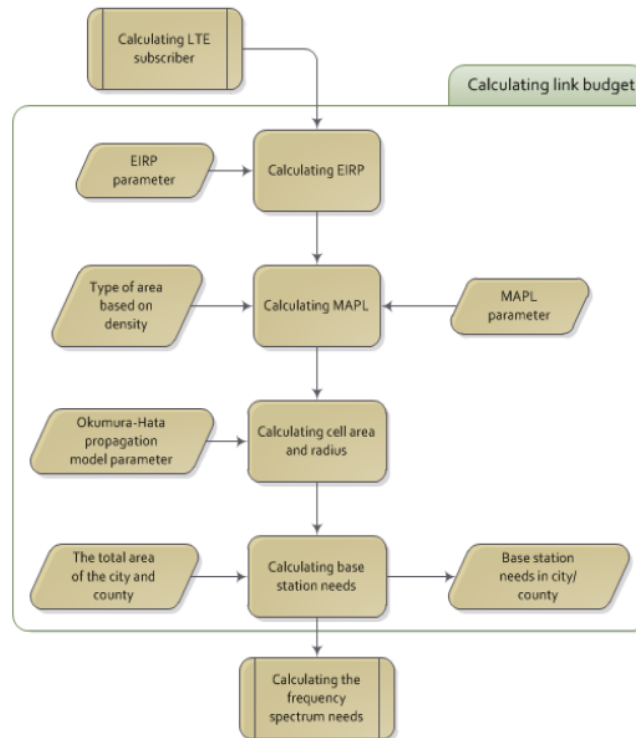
Calculating LTE subscriber

Calculating link budget

EIRP parameter

Calculating EIRP

Type of area based on density

Calculating MAPL

MAPL parameter

Okumura-Hata propagation model parameter

Calculating cell area and radius

The total area of the city and county

Calculating base station needs

Base station needs in city/ county

Calculating the frequency spectrum needs